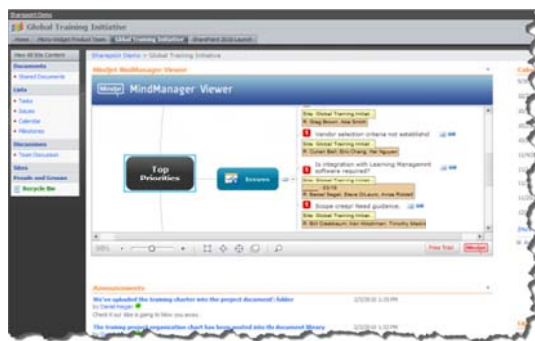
Sharepoint Demo

Global Training Initiative

Home | Mono Widget Product Team | Global Training Initiative | SharePoint 2010 Launch

View All Site Content

Documents
• Shared Documents

Lists
• Tasks
• Issues
• Calendar
• Milestones

Discussions
• Team Discussion

Sites

People and Groups

Recycle Bin

Sharepoint Demo > Global Training Initiative

Mindjet MindManager Viewer

Mindjet MindManager Viewer

Top Priorities

Issues

Site: Global Training Initiat...
R: Greg Brown, Alex Smith

Vendor selection criteria not established

Is integration with Learning Management software required?

Scope creep! Need guidance.

Free Trial | Mindjet

Announcements

We've uploaded the training charter into the project document folder
by Daniel Hengel
Check it out. Alex is going to follow you sooner.

2/3/2010 1:25 PM

The training project organization chart has been posted into the document library

2/3/2010 1:25 PM